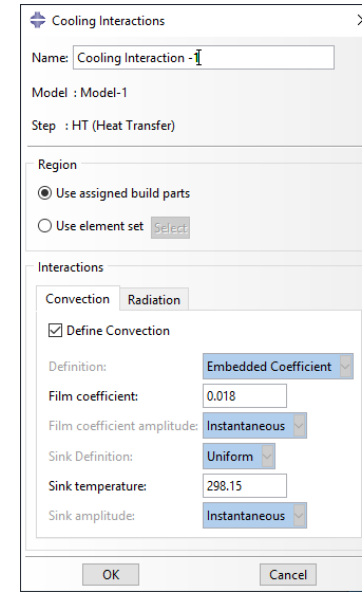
Cooling Interactions

Name: Cooling Interaction -1

Model : Model-1

Step : HT (Heat Transfer)

Region

Use assigned build parts

Use element set Select

Interactions

Convection Radiation

Define Convection

Definition: Embedded Coefficient

Film coefficient: 0.018

Film coefficient amplitude: Instantaneous

Sink Definition: Uniform

Sink temperature: 298.15

Sink amplitude: Instantaneous

OK Cancel